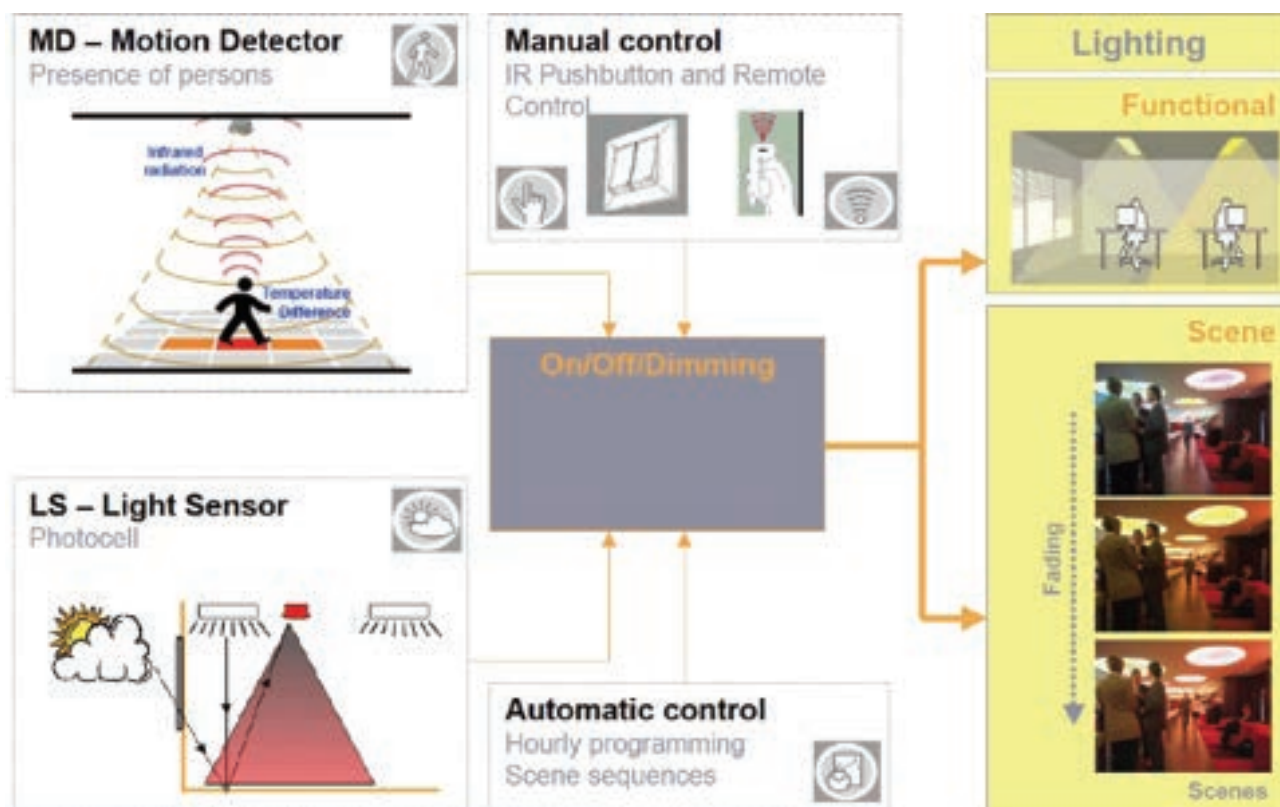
MD – Motion Detector
Presence of persons

Infrared radiation

Temperature Difference

Manual control
IR Pushbutton and Remote Control

Lighting

Functional

On/Off/Dimming

Scene

Fading

LS – Light Sensor
Photocell

Automatic control
Hourly programming
Scene sequences

Scenes